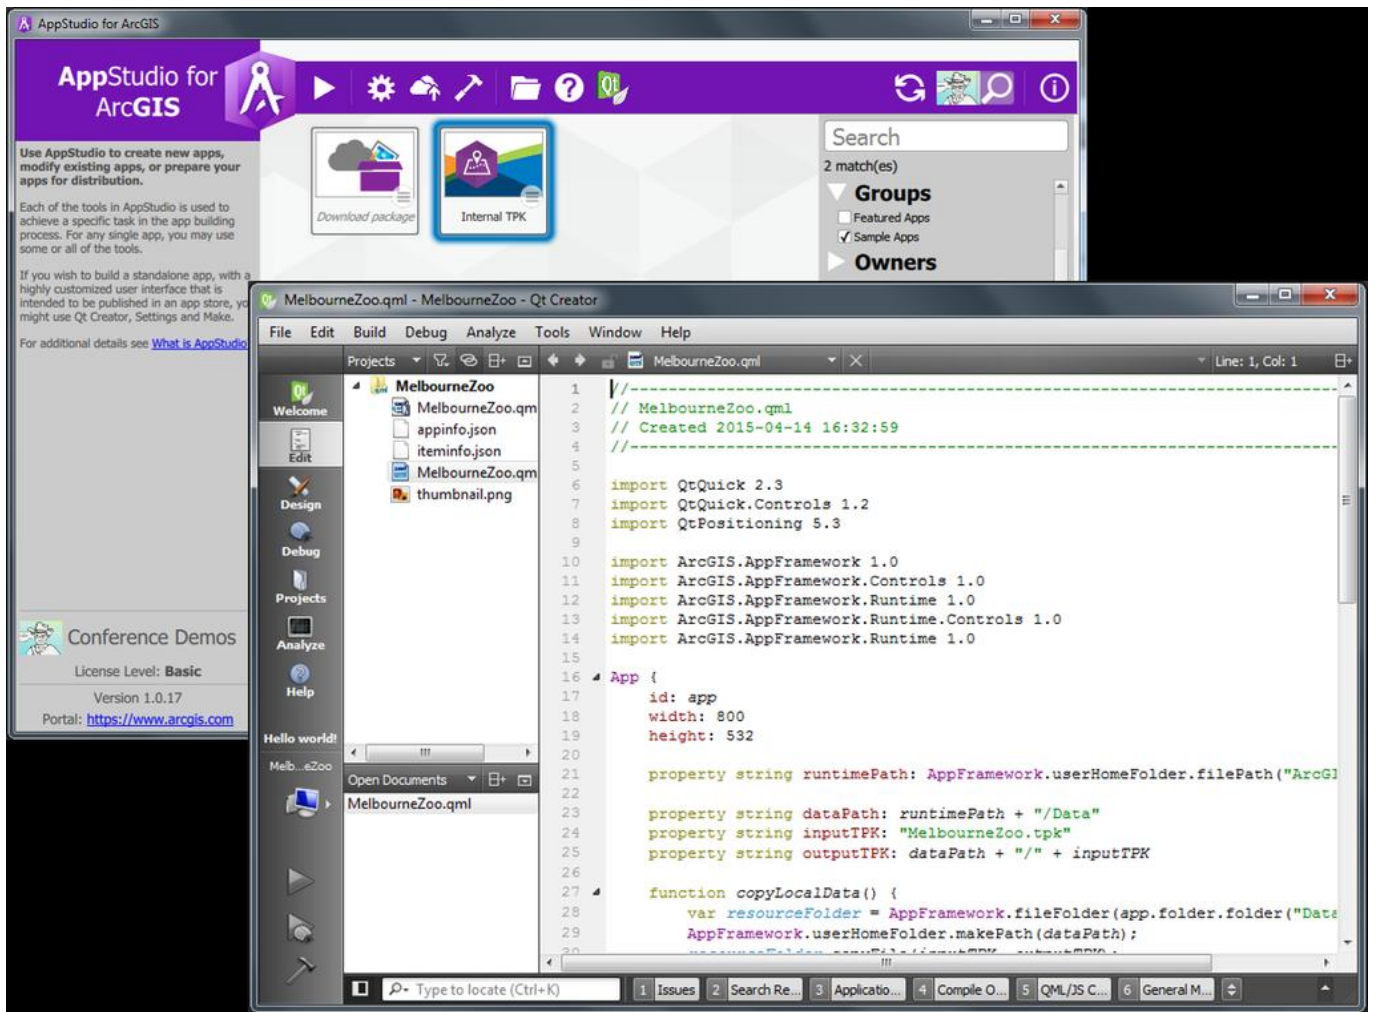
AppStudio for ArcGIS

AppStudio for ArcGIS

Use AppStudio to create new apps, modify existing apps, or prepare your apps for distribution.

Each of the tools in AppStudio is used to achieve a specific task in the app building process. For any single app, you may use some or all of the tools.

If you wish to build a standalone app, with a highly customized user interface that is intended to be published in an app store, yo might use Qt Creator, Settings and Make.

For additional details see What is AppStudio

Download package

Internal TPK

Search

2 match(es)

Groups

Featured Apps

Sample Apps

Owners

Conference Demos

License Level: Basic

Version 1.0.17

Portal: https://www.arcgis.com

MelbourneZoo.qml - MelbourneZoo - Qt Creator

File Edit Build Debug Analyze Tools Window Help

Projects

MelbourneZoo.qml

Line: 1, Col: 1

Welcome
Edit
Design
Debug
Projects
Analyze
Help

Hello world!
Melb...eZoo

MelbourneZoo
MelbourneZoo.qm
appinfo.json
iteminfo.json
MelbourneZoo.qm
thumbnail.png

Open Documents
MelbourneZoo.qml

1 //-----------------------------------------------------------------------
2 // MelbourneZoo.qml
3 // Created 2015-04-14 16:32:59
4 //-----------------------------------------------------------------------
5
6 import QtQuick 2.3
7 import QtQuick.Controls 1.2
8 import QtPositioning 5.3
9
10 import ArcGIS.AppFramework 1.0
11 import ArcGIS.AppFramework.Controls 1.0
12 import ArcGIS.AppFramework.Runtime 1.0
13 import ArcGIS.AppFramework.Runtime.Controls 1.0
14 import ArcGIS.AppFramework.Runtime 1.0
15
16 App {
17 id: app
18 width: 800
19 height: 532
20
21 property string runtimePath: AppFramework.userHomeFolder.filePath("ArcGI
22
23 property string dataPath: runtimePath + "/Data"
24 property string inputTPK: "MelbourneZoo.tpk"
25 property string outputTPK: dataPath + "/" + inputTPK
26
27 function copyLocalData() {
28 var resourceFolder = AppFramework.fileFolder(app.folder.folder("Data
29 AppFramework.userHomeFolder.makePath(dataPath);

Type to locate (Ctrl+K)

1 Issues 2 Search Re... 3 Applicatio... 4 Compile O... 5 QML/JS C... 6 General M...